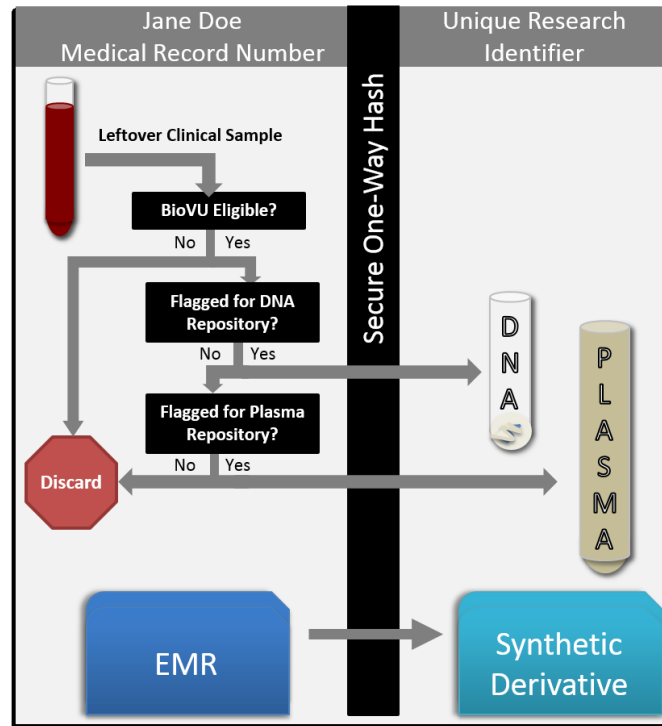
Jane Doe
Medical Record Number

Unique Research
Identifier

Secure One-Way Hash

Leftover Clinical Sample

BioVU Eligible?

No Yes

Flagged for DNA Repository?

No Yes

DNA

Flagged for Plasma Repository?

No Yes

Discard

PLASMA

EMR

Synthetic Derivative